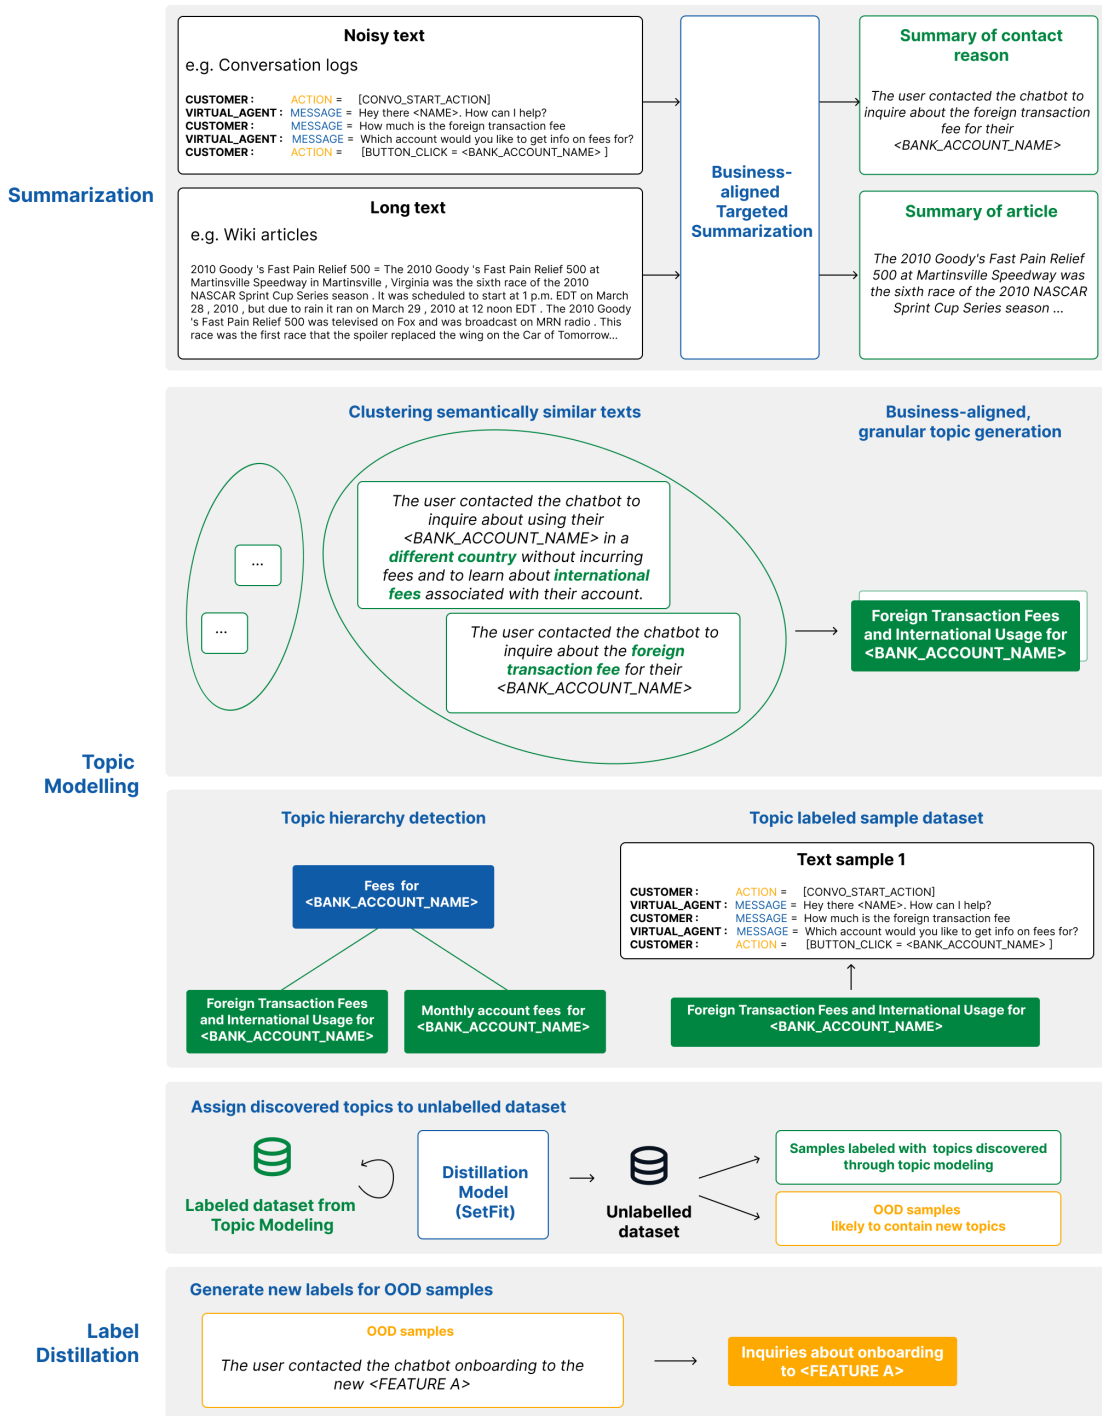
Summarization

Noisy text

e.g. Conversation logs

| CUSTOMER : | ACTION = | [CONVO_START_ACTION] |
|---|---|---|
| VIRTUAL_AGENT : | MESSAGE = | Hey there <NAME>. How can I help? |
| CUSTOMER : | MESSAGE = | How much is the foreign transaction fee |
| VIRTUAL_AGENT : | MESSAGE = | Which account would you like to get info on fees for? |
| CUSTOMER : | ACTION = | [BUTTON_CLICK = <BANK_ACCOUNT_NAME> ] |

Long text

e.g. Wiki articles

2010 Goody 's Fast Pain Relief 500 = The 2010 Goody 's Fast Pain Relief 500 at Martinsville Speedway in Martinsville , Virginia was the sixth race of the 2010 NASCAR Sprint Cup Series season . It was scheduled to start at 1 p.m. EDT on March 28 , 2010 , but due to rain it ran on March 29 , 2010 at 12 noon EDT . The 2010 Goody 's Fast Pain Relief 500 was televised on Fox and was broadcast on MRN radio . This race was the first race that the spoiler replaced the wing on the Car of Tomorrow...

Business-aligned Targeted Summarization

Summary of contact reason

The user contacted the chatbot to inquire about the foreign transaction fee for their <BANK_ACCOUNT_NAME>

Summary of article

The 2010 Goody's Fast Pain Relief 500 at Martinsville Speedway was the sixth race of the 2010 NASCAR Sprint Cup Series season ...

Topic Modelling

Clustering semantically similar texts

Business-aligned, granular topic generation

...

...

The user contacted the chatbot to inquire about using their <BANK_ACCOUNT_NAME> in a different country without incurring fees and to learn about international fees associated with their account.

The user contacted the chatbot to inquire about the foreign transaction fee for their <BANK_ACCOUNT_NAME>

Foreign Transaction Fees and International Usage for <BANK_ACCOUNT_NAME>

Topic hierarchy detection

Fees for <BANK_ACCOUNT_NAME>

Foreign Transaction Fees and International Usage for <BANK_ACCOUNT_NAME>

Monthly account fees for <BANK_ACCOUNT_NAME>

Topic labeled sample dataset

Text sample 1

| CUSTOMER : | ACTION = | [CONVO_START_ACTION] |
|---|---|---|
| VIRTUAL_AGENT : | MESSAGE = | Hey there <NAME>. How can I help? |
| CUSTOMER : | MESSAGE = | How much is the foreign transaction fee |
| VIRTUAL_AGENT : | MESSAGE = | Which account would you like to get info on fees for? |
| CUSTOMER : | ACTION = | [BUTTON_CLICK = <BANK_ACCOUNT_NAME> ] |

Foreign Transaction Fees and International Usage for <BANK_ACCOUNT_NAME>

Assign discovered topics to unlabelled dataset

Labeled dataset from Topic Modeling

Distillation Model (SetFit)

Unlabelled dataset

Samples labeled with topics discovered through topic modeling

OOD samples likely to contain new topics

Label Distillation

Generate new labels for OOD samples

OOD samples

The user contacted the chatbot onboarding to the new <FEATURE A>

Inquiries about onboarding to <FEATURE A>